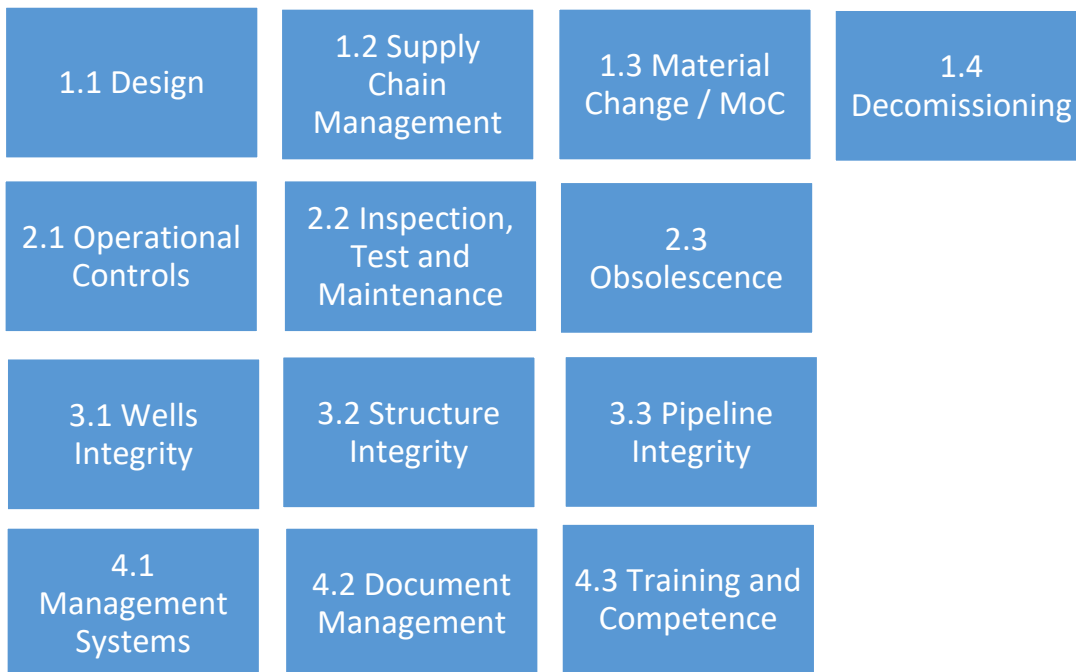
1.1 Design

1.2 Supply Chain Management

1.3 Material Change / MoC

1.4 Decomissioning

2.1 Operational Controls

2.2 Inspection, Test and Maintenance

2.3 Obsolescence

3.1 Wells Integrity

3.2 Structure Integrity

3.3 Pipeline Integrity

4.1 Management Systems

4.2 Document Management

4.3 Training and Competence